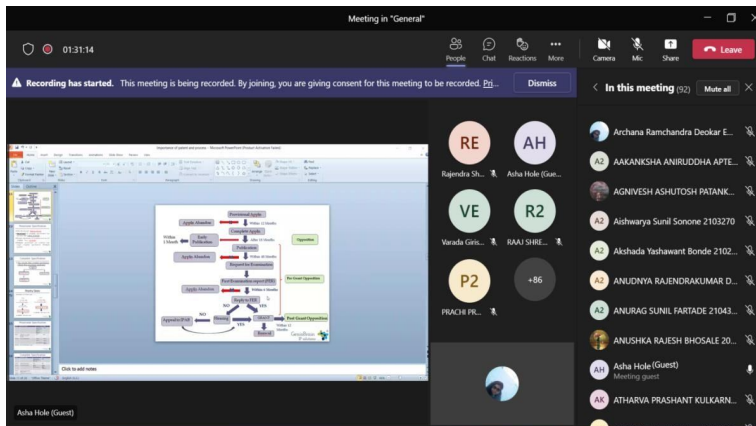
Meeting in "General"

01:31:14

People Chat Reactions More Camera Mic Share Leave

Recording has started. This meeting is being recorded. By joining, you are giving consent for this meeting to be recorded. Pri... Dismiss

In this meeting (92) Mute all

Provisional Apply
Within 12 Months
Apply Abandon
Complete Apply
Within 1 Month
Early Publication
After 18 Months
Publication
Within 48 Months
Apply Abandon
Request for Examination
Opposition
Pre Grant Opposition
First Examination report (FER)
Within 6 Months
Apply Abandon
Reply to FER
NO YES
Appeal to IPAB
Hearing
Granted
Post Grant Opposition
Within 12 Months
Renewal

Click to add notes

Asha Hole (Guest)

RE Rajendra Sh...
AH Asha Hole (Gue...
VE Varada Giris...
R2 RAAJ SHRE...
P2 PRACHI PR...
+86

Archana Ramchandra Deokar E...
A2 AAKANKSHA ANIRUDDHA APTE...
AGNIVESH ASHUTOSH PATANK...
A2 Aishwarya Sunil Sonone 2103270
A2 Akshada Yashawant Bonde 2102...
A2 ANUDNYA RAJENDRAKUMAR D...
A2 ANURAG SUNIL FARTADE 21043...
ANUSHKA RAJESH BHOSALE 20...
AH Asha Hole (Guest)
Meeting guest
AK ATHARVA PRASHANT KULKARN...